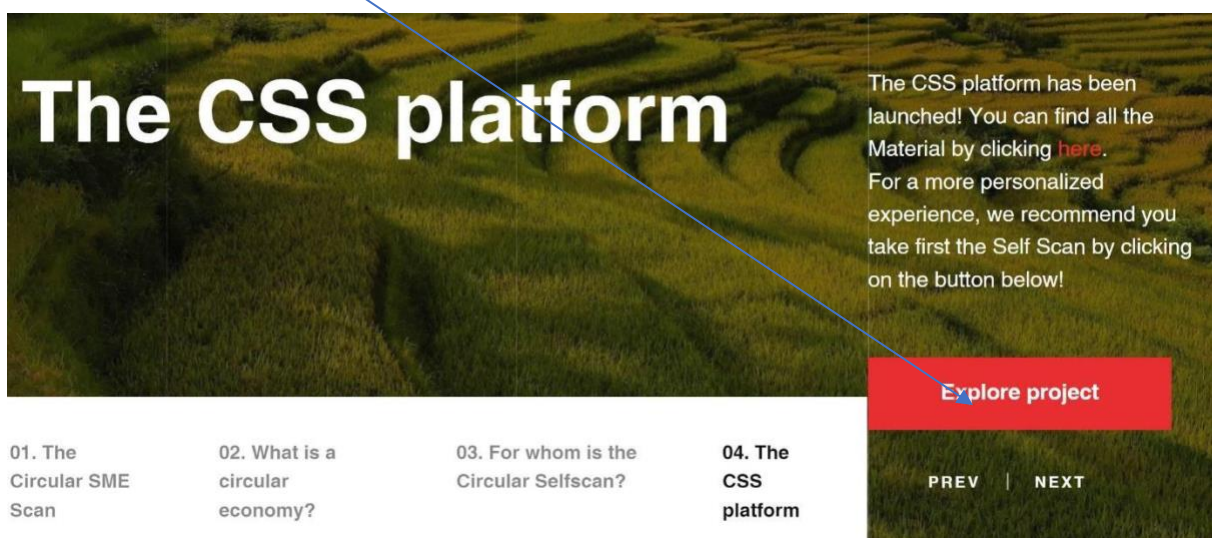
The CSS platform

The CSS platform has been launched! You can find all the Material by clicking here.
For a more personalized experience, we recommend you take first the Self Scan by clicking on the button below!

Explore project

01. The Circular SME Scan

02. What is a circular economy?

03. For whom is the Circular Selfscan?

04. The CSS platform

PREV | NEXT